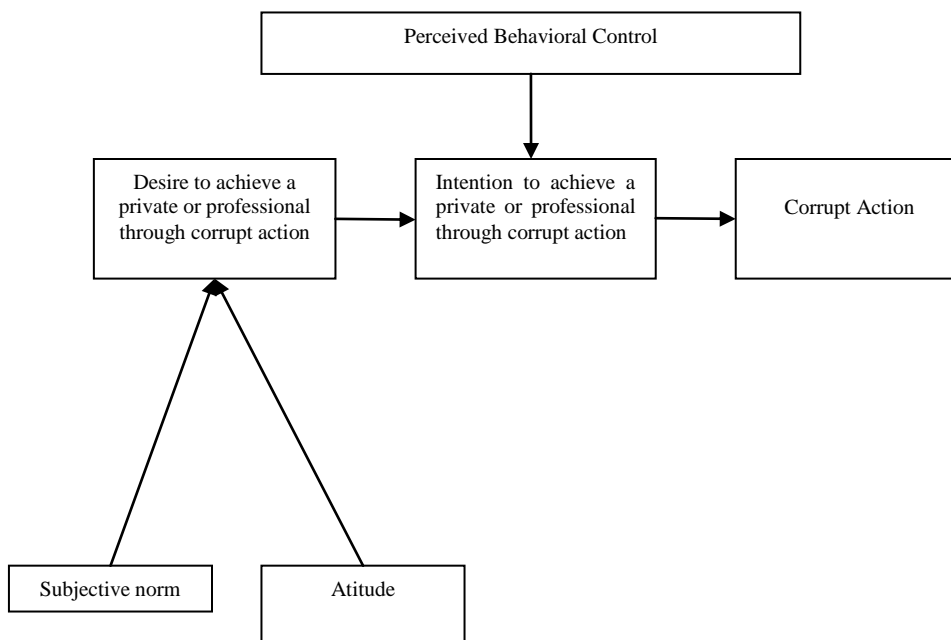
Perceived Behavioral Control

Desire to achieve a private or professional through corrupt action

Intention to achieve a private or professional through corrupt action

Corrupt Action

Subjective norm

Atitude